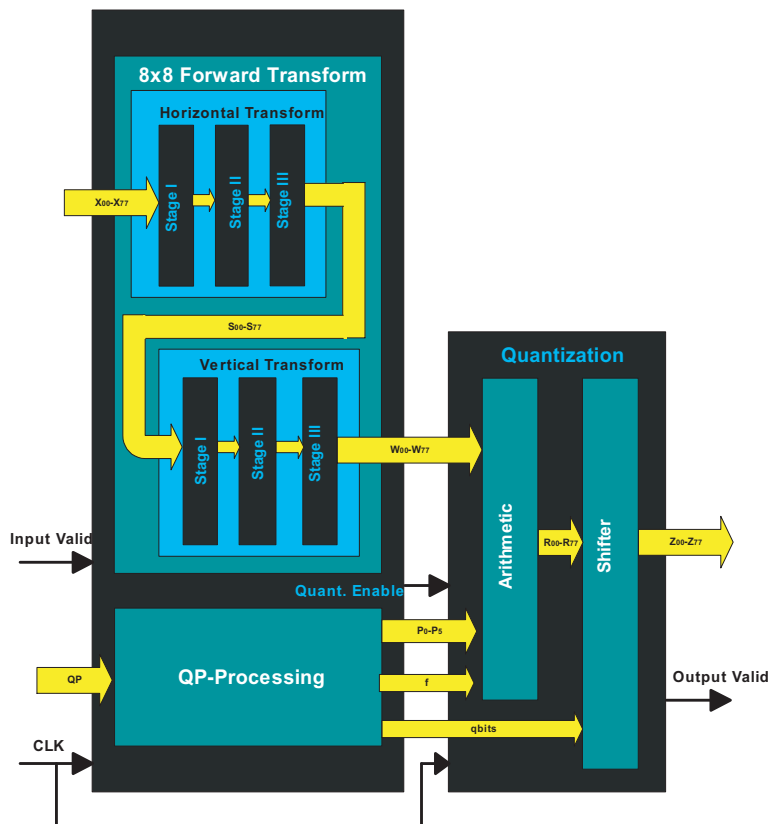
8x8 Forward Transform

Horizontal Transform

$X_{00}$-$X_{77}$

Stage I

Stage II

Stage III

$S_{00}$-$S_{77}$

Vertical Transform

Stage I

Stage II

Stage III

$W_{00}$-$W_{77}$

Quantization

Arithmetic

$R_{00}$-$R_{77}$

Shifter

$Z_{00}$-$Z_{77}$

Input Valid

Quant. Enable

$P_0$-$P_5$

QP

QP-Processing

f

Output Valid

CLK

qbits